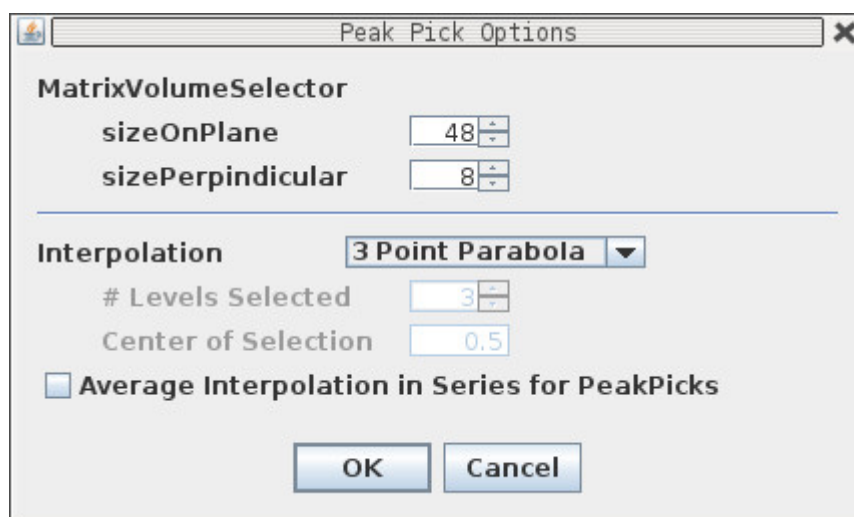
Peak Pick Options

MatrixVolumeSelector
sizeOnPlane 48
sizePerpindicular 8

Interpolation 3 Point Parabola
# Levels Selected 3
Center of Selection 0.5
Average Interpolation in Series for PeakPicks

OK Cancel